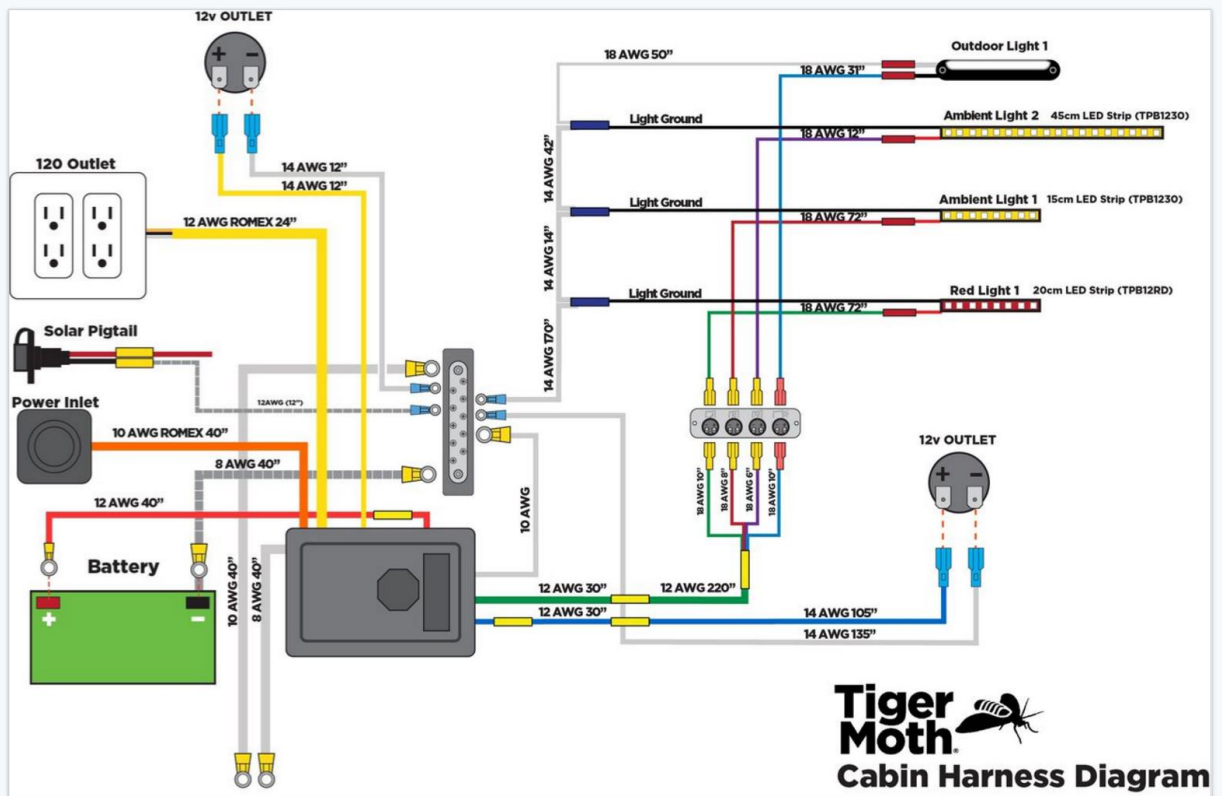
12v OUTLET

+ −

120 Outlet

14 AWG 12"

14 AWG 12"

12 AWG ROMEX 24"

Solar Pigtail

Power Inlet

12AWG (12")

10 AWG ROMEX 40"

8 AWG 40"

12 AWG 40"

Battery

+ −

10 AWG 40"

8 AWG 40"

10 AWG

18 AWG 50"

Outdoor Light 1

18 AWG 31"

Light Ground

Ambient Light 2 45cm LED Strip (TPB1230)

18 AWG 12"

14 AWG 42"

Light Ground

Ambient Light 1 15cm LED Strip (TPB1230)

18 AWG 72"

14 AWG 14"

Light Ground

Red Light 1 20cm LED Strip (TPB12RD)

18 AWG 72"

14 AWG 170"

18 AWG 10"

18 AWG 8"

18 AWG 6"

18 AWG 10"

12v OUTLET

+ −

12 AWG 30"

12 AWG 220"

12 AWG 30"

14 AWG 105"

14 AWG 135"

Tiger Moth.

Cabin Harness Diagram